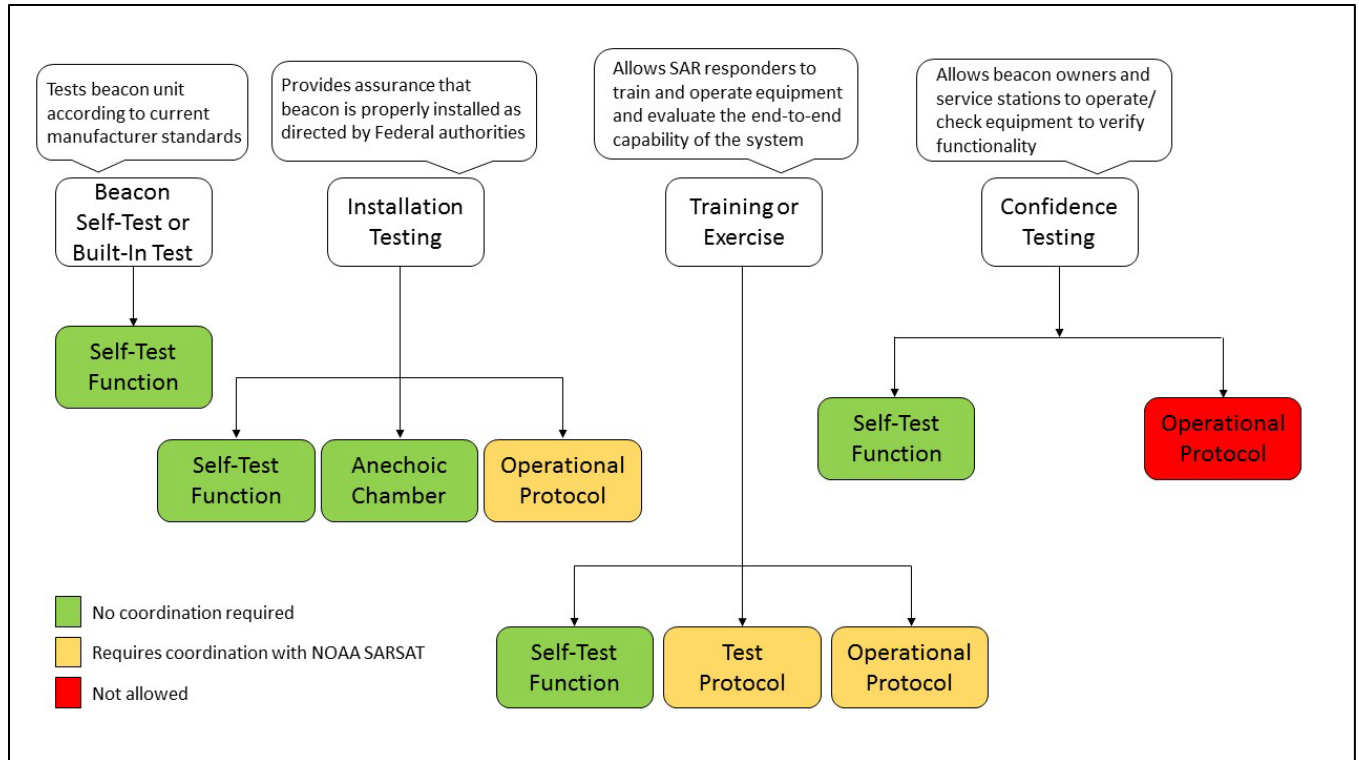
Tests beacon unit according to current manufacturer standards

Beacon Self-Test or Built-In Test

Self-Test Function

Provides assurance that beacon is properly installed as directed by Federal authorities

Installation Testing

Self-Test Function

Anechoic Chamber

Operational Protocol

Allows SAR responders to train and operate equipment and evaluate the end-to-end capability of the system

Training or Exercise

Self-Test Function

Test Protocol

Operational Protocol

Allows beacon owners and service stations to operate/ check equipment to verify functionality

Confidence Testing

Self-Test Function

Operational Protocol

No coordination required

Requires coordination with NOAA SARSAT

Not allowed